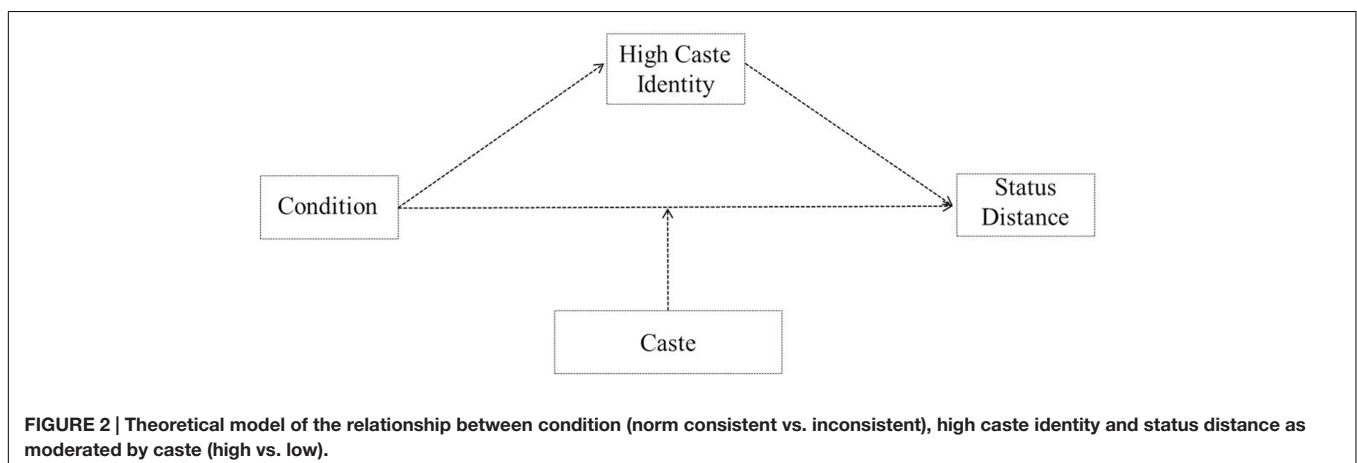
High Caste Identity

Condition

Status Distance

Caste

FIGURE 2 | Theoretical model of the relationship between condition (norm consistent vs. inconsistent), high caste identity and status distance as moderated by caste (high vs. low).